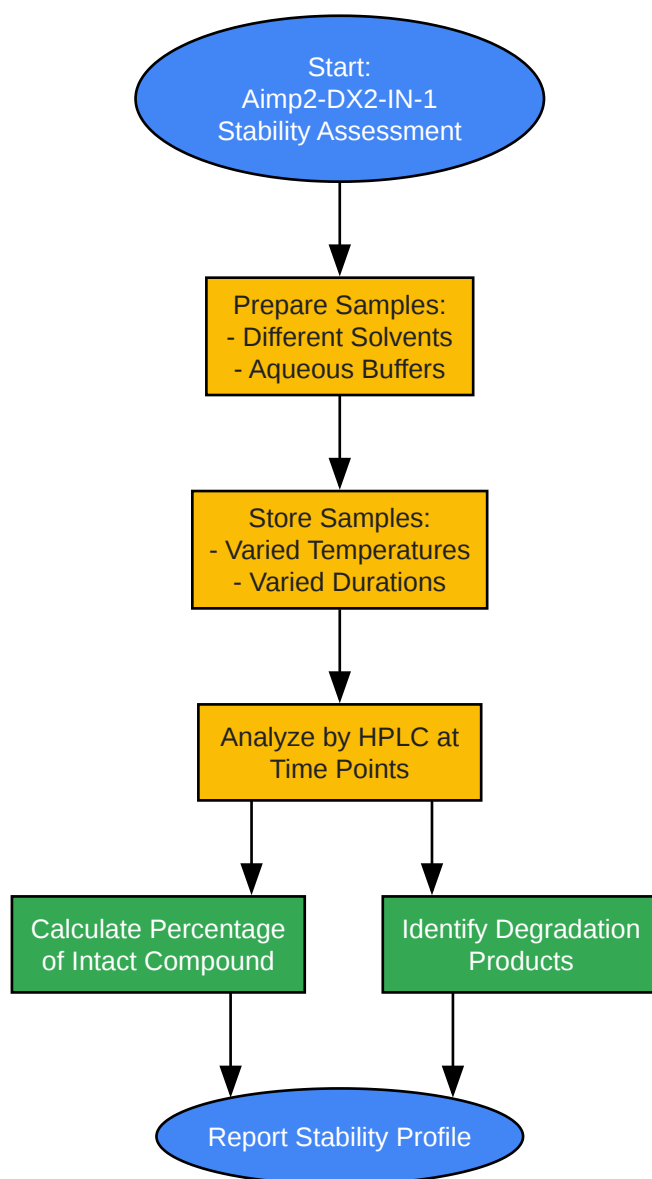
Start:
Aimp2-DX2-IN-1
Stability Assessment

Prepare Samples:
- Different Solvents
- Aqueous Buffers

Store Samples:
- Varied Temperatures
- Varied Durations

Analyze by HPLC at Time Points

Calculate Percentage of Intact Compound

Identify Degradation Products

Report Stability Profile